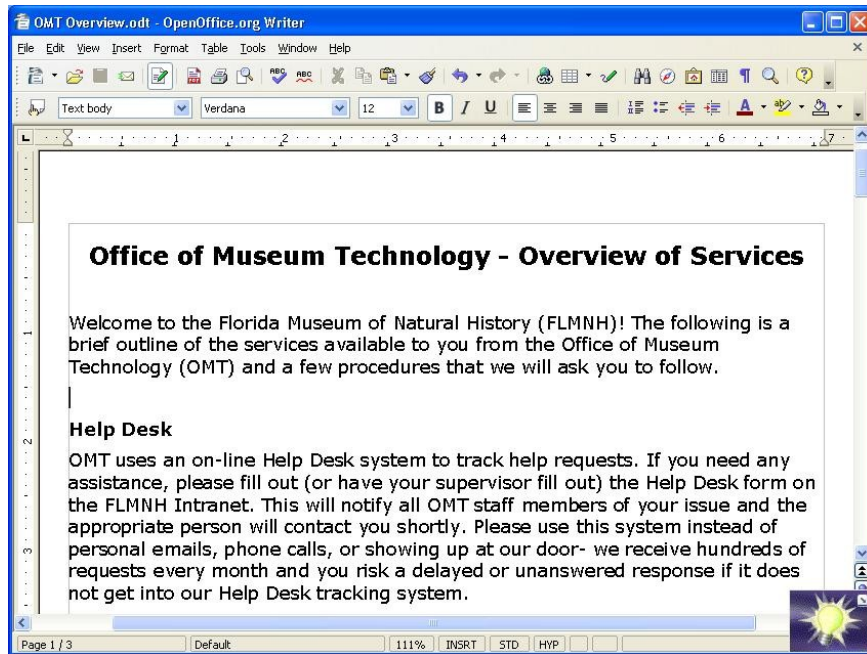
OMT Overview.odt - OpenOffice.org Writer

File Edit View Insert Format Table Tools Window Help

Text body | Verdana | 12

Office of Museum Technology - Overview of Services

Welcome to the Florida Museum of Natural History (FLMNH)! The following is a brief outline of the services available to you from the Office of Museum Technology (OMT) and a few procedures that we will ask you to follow.

Help Desk

OMT uses an on-line Help Desk system to track help requests. If you need any assistance, please fill out (or have your supervisor fill out) the Help Desk form on the FLMNH Intranet. This will notify all OMT staff members of your issue and the appropriate person will contact you shortly. Please use this system instead of personal emails, phone calls, or showing up at our door- we receive hundreds of requests every month and you risk a delayed or unanswered response if it does not get into our Help Desk tracking system.

Page 1 / 3 | Default | 111% | INSRT | STD | HYP